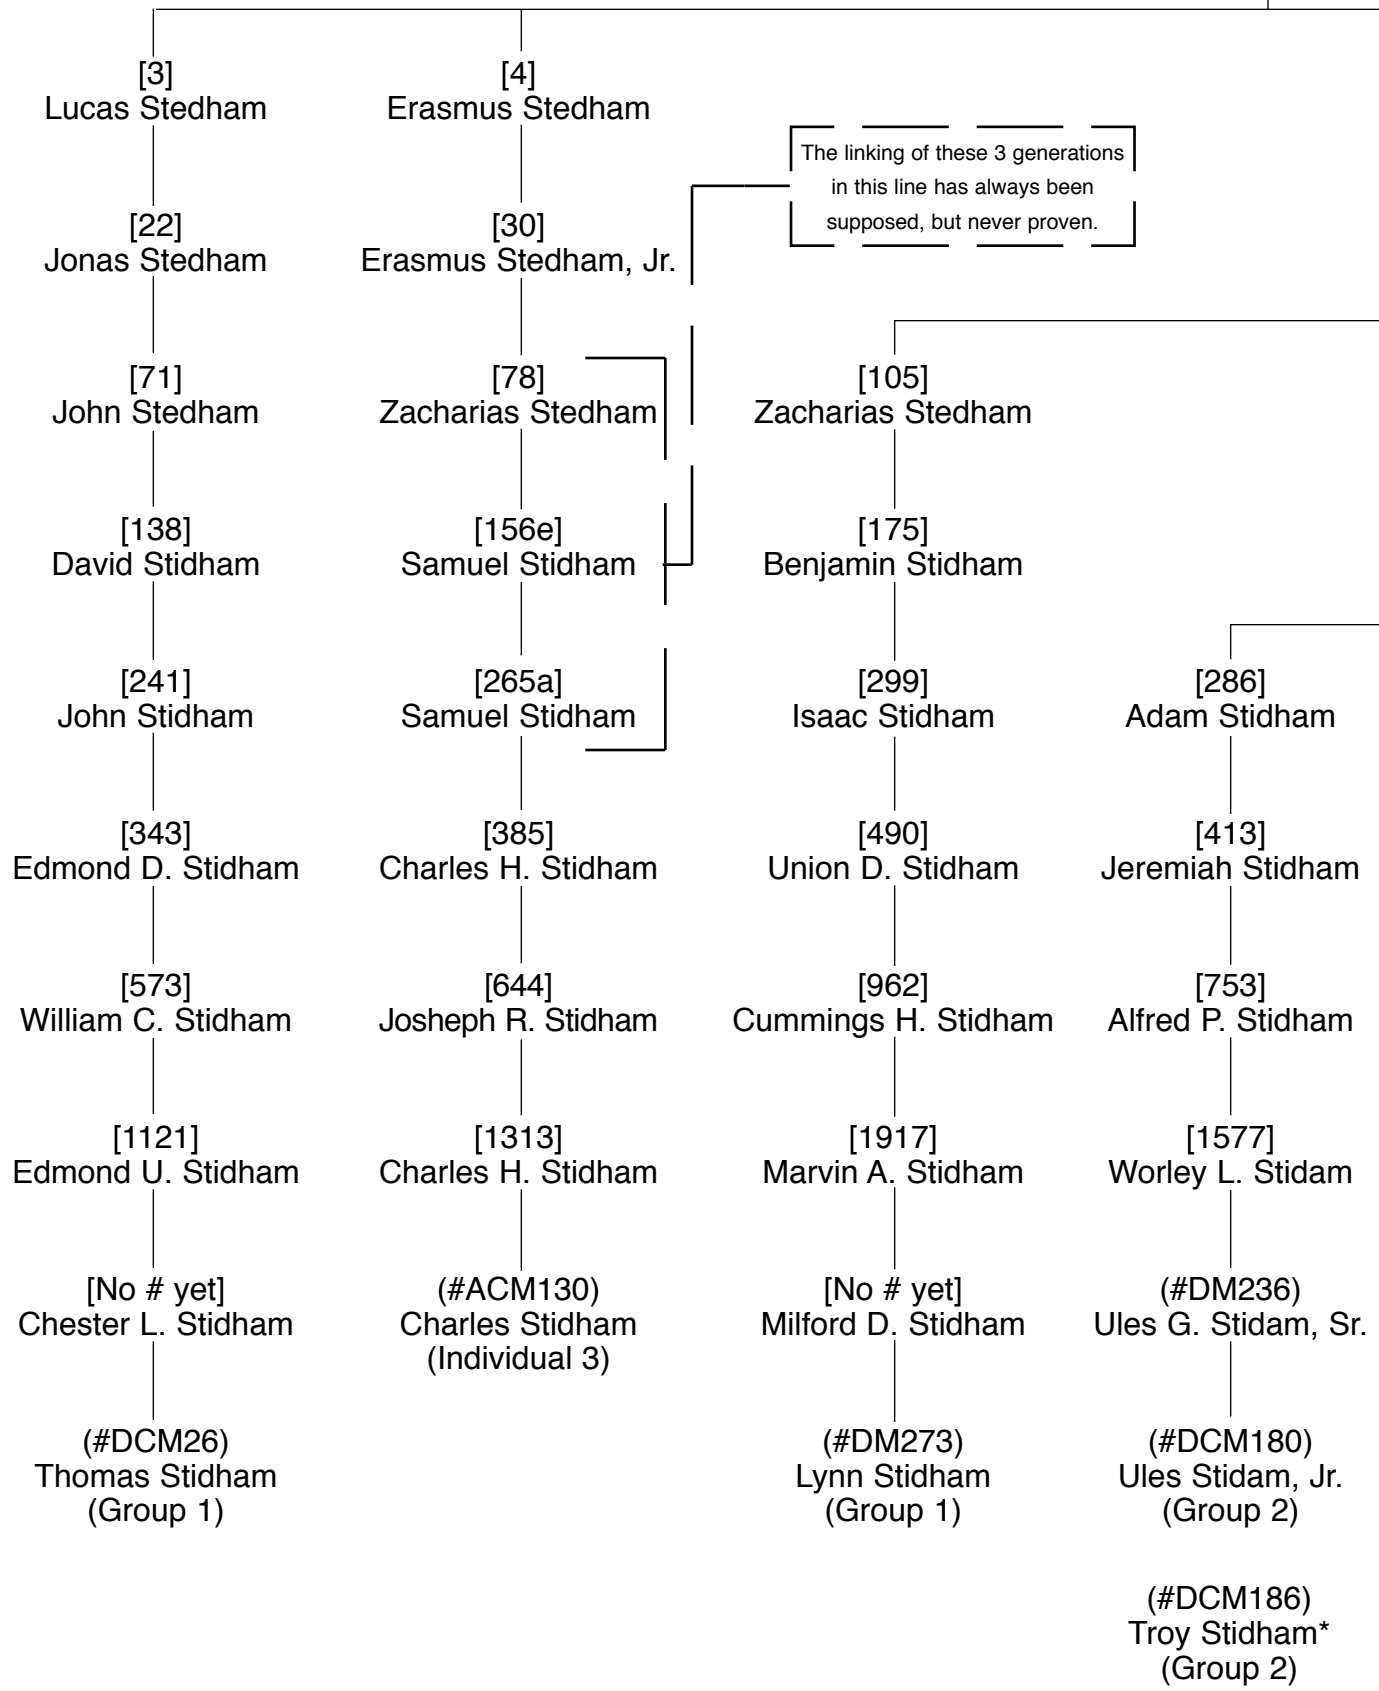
[3]
Lucas Stedham

[22]
Jonas Stedham

[71]
John Stedham

[138]
David Stidham

[241]
John Stidham

[343]
Edmond D. Stidham

[573]
William C. Stidham

[1121]
Edmond U. Stidham

[No # yet]
Chester L. Stidham

(#DCM26)
Thomas Stidham
(Group 1)

[4]
Erasmus Stedham

[30]
Erasmus Stedham, Jr.

[78]
Zacharias Stedham

[156e]
Samuel Stidham

[265a]
Samuel Stidham

[385]
Charles H. Stidham

[644]
Josheph R. Stidham

[1313]
Charles H. Stidham

(#ACM130)
Charles Stidham
(Individual 3)

The linking of these 3 generations in this line has always been supposed, but never proven.

[105]
Zacharias Stedham

[175]
Benjamin Stidham

[299]
Isaac Stidham

[490]
Union D. Stidham

[962]
Cummings H. Stidham

[1917]
Marvin A. Stidham

[No # yet]
Milford D. Stidham

(#DM273)
Lynn Stidham
(Group 1)

[286]
Adam Stidham

[413]
Jeremiah Stidham

[753]
Alfred P. Stidham

[1577]
Worley L. Stidam

(#DM236)
Ules G. Stidam, Sr.

(#DCM180)
Ules Stidam, Jr.
(Group 2)

(#DCM186)
Troy Stidham*
(Group 2)